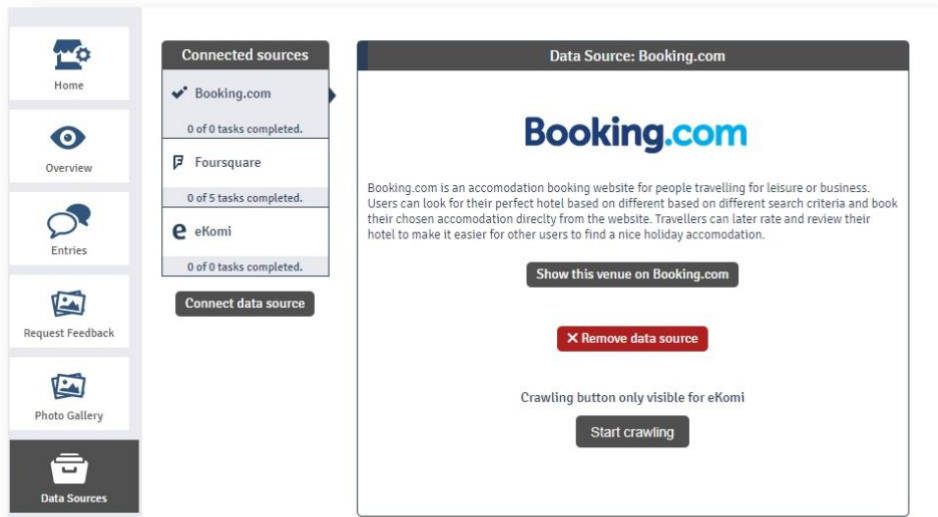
Home

Overview

Entries

Request Feedback

Photo Gallery

Data Sources

Connected sources

Booking.com

0 of 0 tasks completed.

Foursquare

0 of 5 tasks completed.

eKomi

0 of 0 tasks completed.

Connect data source

Data Source: Booking.com

Booking.com

Booking.com is an accomodation booking website for people travelling for leisure or business. Users can look for their perfect hotel based on different based on different search criteria and book their chosen accomodation direclty from the website. Travellers can later rate and review their hotel to make it easier for other users to find a nice holiday accomodation.

Show this venue on Booking.com

✕ Remove data source

Crawling button only visible for eKomi

Start crawling